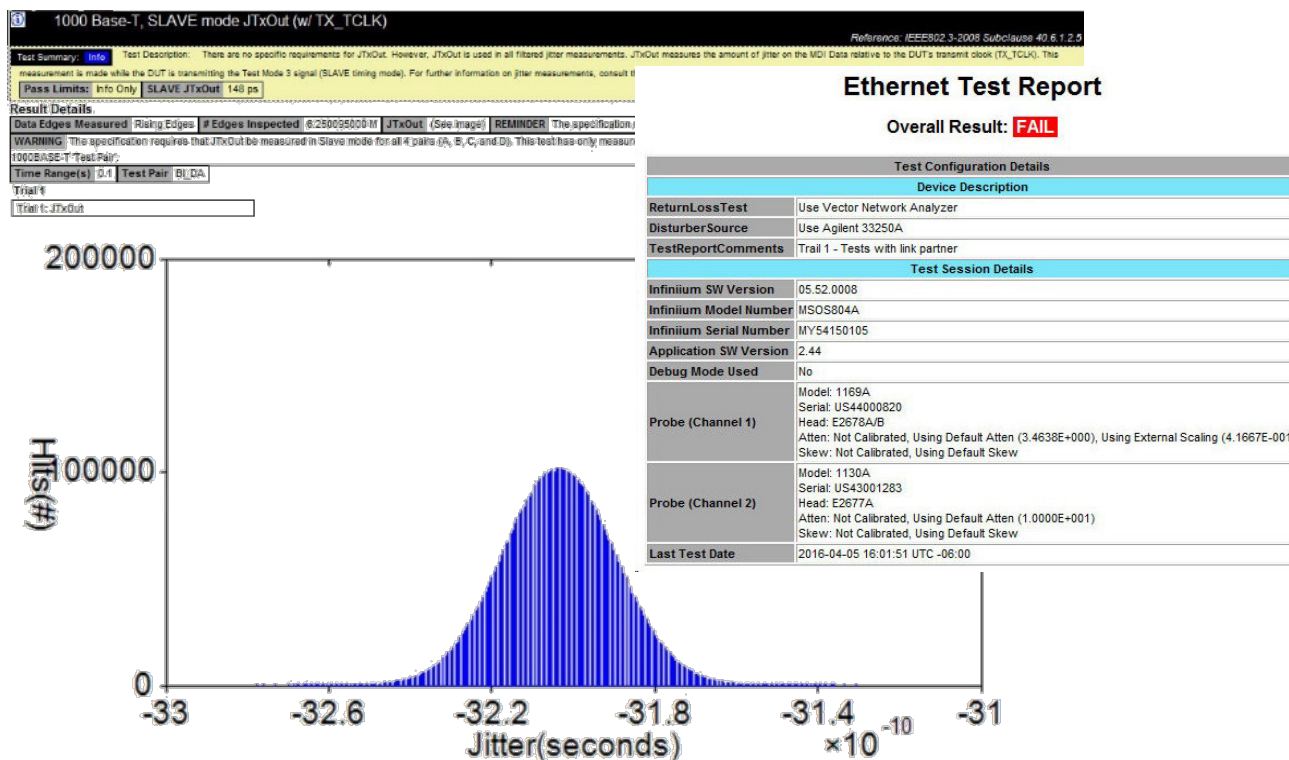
1000 Base-T, SLAVE mode JTxOut (w/ TX_TCLK)

Reference: IEEE802.3-2008 Subclause 40.6.1.2.5

Test Summary: Info Test Description: There are no specific requirements for JTxOut. However, JTxOut is used in all filtered jitter measurements. JTxOut measures the amount of jitter on the MDI Data relative to the DUT's transmit clock (TX_TCLK). This measurement is made while the DUT is transmitting the Test Mode 3 signal (SLAVE timing mode). For further information on jitter measurements, consult th

Pass Limits: Info Only SLAVE JTxOut 148 ps

Result Details

Data Edges Measured Rising Edges # Edges Inspected 6.250095000 M JTxOut (See image) REMINDER The specification

WARNING The specification requires that JTxOut be measured in Slave mode for all 4 pairs (A, B, C, and D). This test has only measur 1000BASE-T 'Test Pair'.

Time Range(s) 0.1 Test Pair BI_DA

Trial 1

Trial 1: JTxOut

200000

100000

0

Hits(#)

-33 -32.6 -32.2 -31.8 -31.4 -31

Jitter(seconds)

$\times10^{-10}$

Ethernet Test Report

Overall Result: FAIL

| Test Configuration Details | |
|---|---|
| Device Description | |
| ReturnLossTest | Use Vector Network Analyzer |
| DisturberSource | Use Agilent 33250A |
| TestReportComments | Trail 1 - Tests with link partner |
| Test Session Details | |
| Infiniium SW Version | 05.52.0008 |
| Infiniium Model Number | MSOS804A |
| Infiniium Serial Number | MY54150105 |
| Application SW Version | 2.44 |
| Debug Mode Used | No |
| Probe (Channel 1) | Model: 1169A Serial: US44000820 Head: E2678A/B Atten: Not Calibrated, Using Default Atten (3.4638E+000), Using External Scaling (4.1667E-001 Skew: Not Calibrated, Using Default Skew |
| Probe (Channel 2) | Model: 1130A Serial: US43001283 Head: E2677A Atten: Not Calibrated, Using Default Atten (1.0000E+001) Skew: Not Calibrated, Using Default Skew |
| Last Test Date | 2016-04-05 16:01:51 UTC -06:00 |